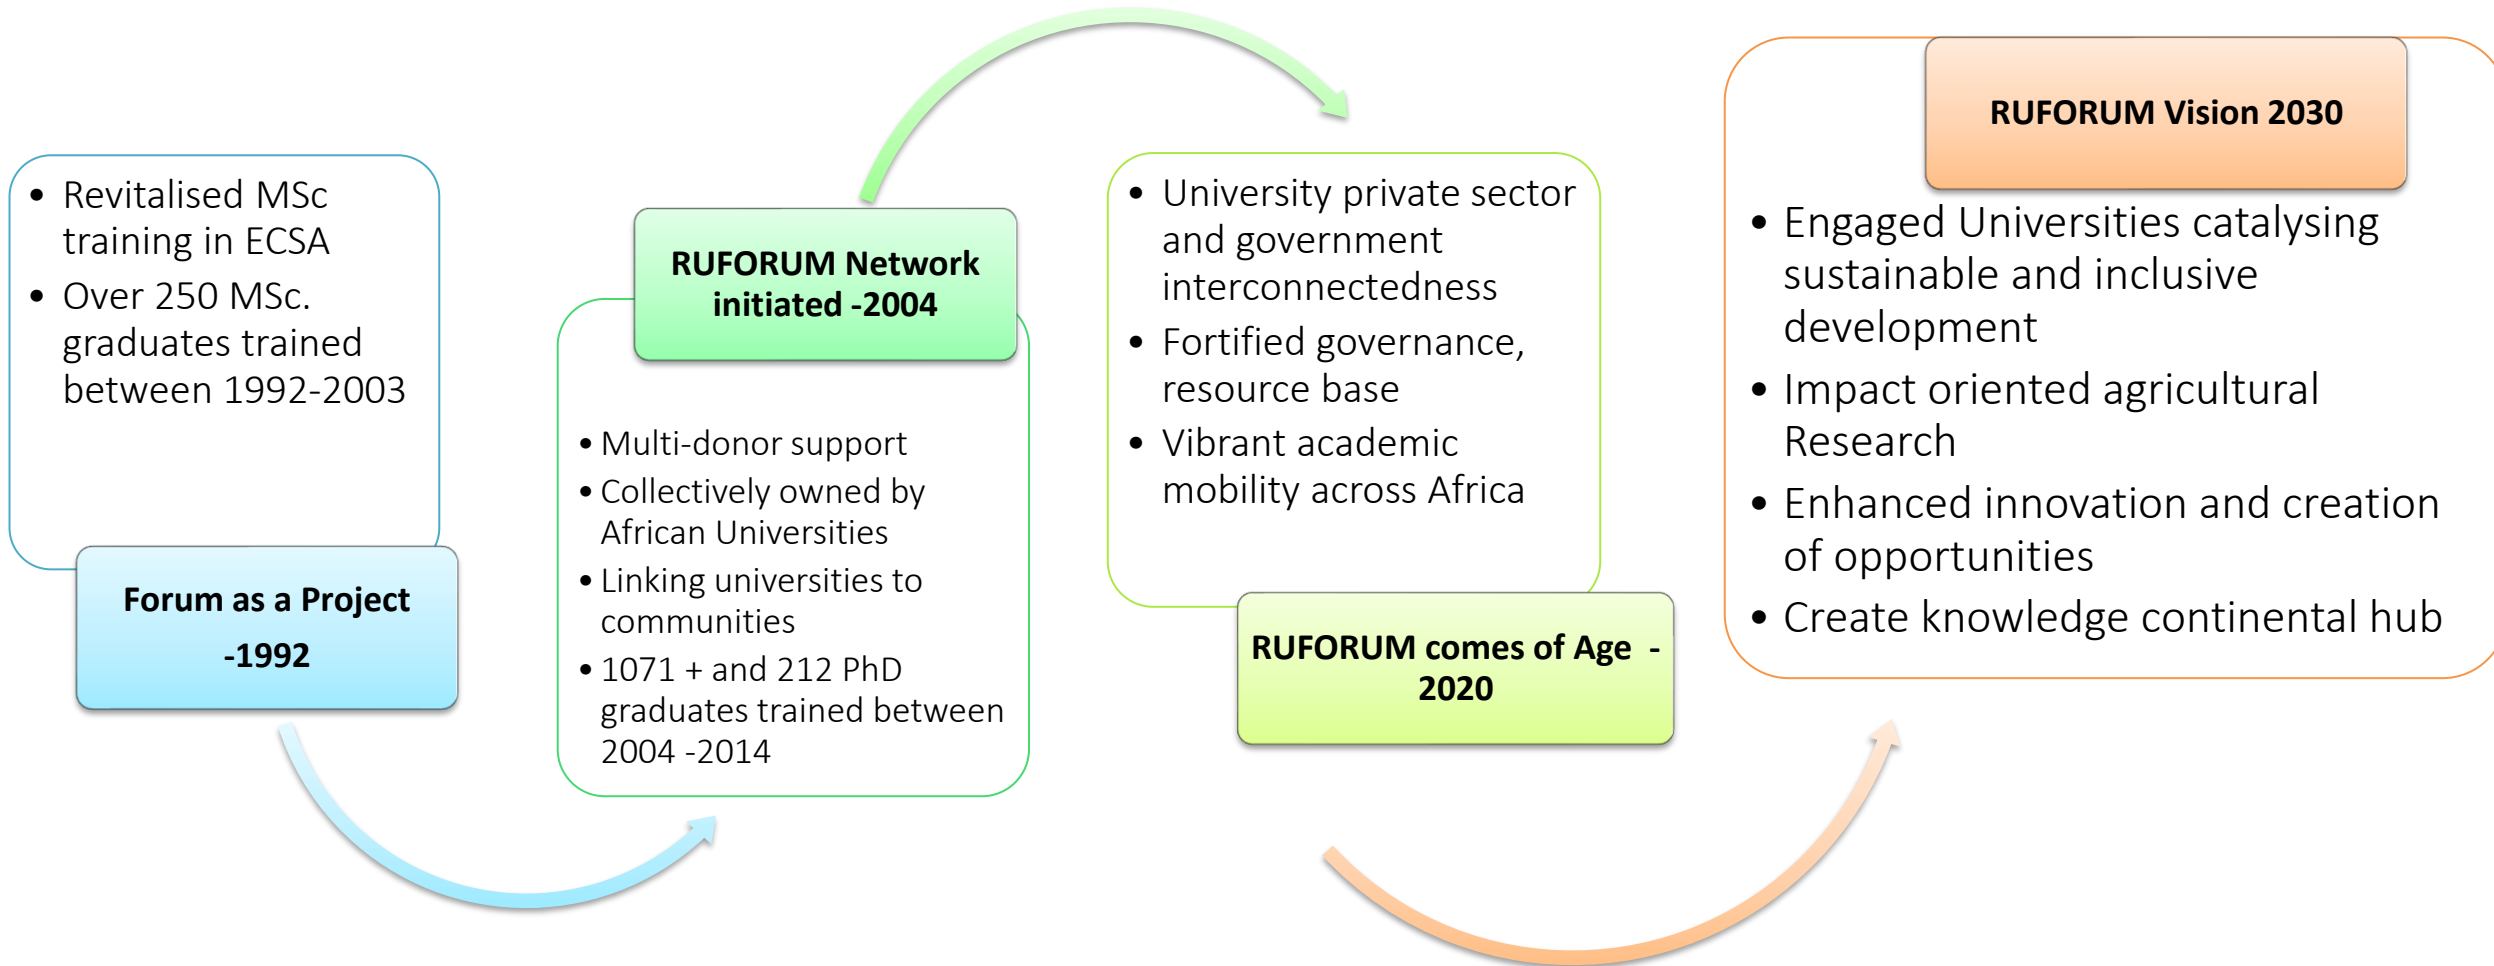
• Revitalised MSc training in ECSA
• Over 250 MSc. graduates trained between 1992-2003

Forum as a Project -1992

RUFORUM Network initiated -2004

• Multi-donor support
• Collectively owned by African Universities
• Linking universities to communities
• 1071 + and 212 PhD graduates trained between 2004 -2014

• University private sector and government interconnectedness
• Fortified governance, resource base
• Vibrant academic mobility across Africa

RUFORUM comes of Age - 2020

RUFORUM Vision 2030

• Engaged Universities catalysing sustainable and inclusive development
• Impact oriented agricultural Research
• Enhanced innovation and creation of opportunities
• Create knowledge continental hub